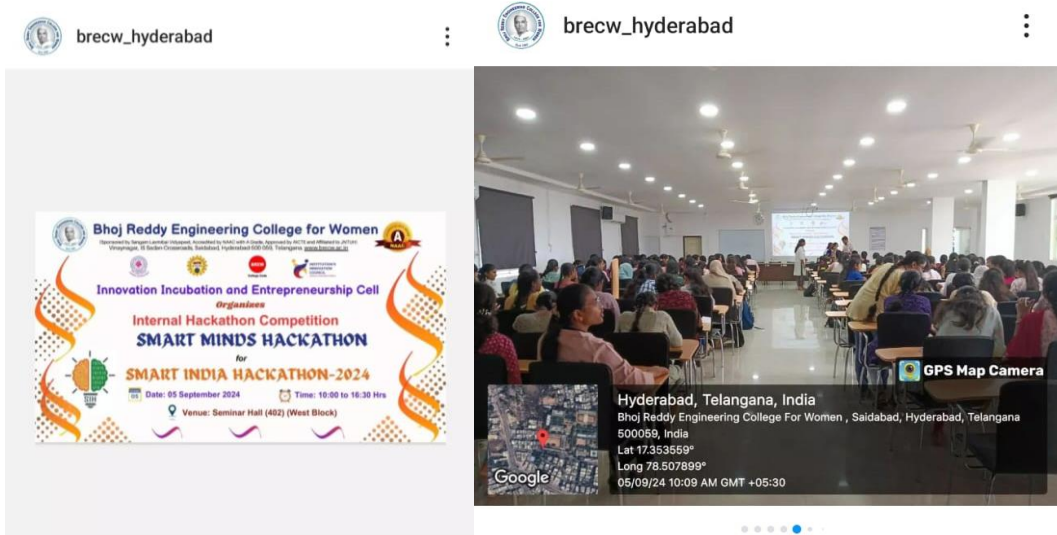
brecw_hyderabad

Bhoj Reddy Engineering College for Women

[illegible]

A

Innovation Incubation and Entrepreneurship Cell

Organizes

Internal Hackathon Competition

SMART MINDS HACKATHON

for

SMART INDIA HACKATHON-2024

Date: 05 September 2024

Time: 10:00 to 16:30 Hrs

Venue: Seminar Hall (402) (West Block)

brecw_hyderabad

GPS Map Camera

Hyderabad, Telangana, India

Bhoj Reddy Engineering College For Women , Saidabad, Hyderabad, Telangana 500059, India

Lat 17.353559°

Long 78.507899°

05/09/24 10:09 AM GMT +05:30

Google